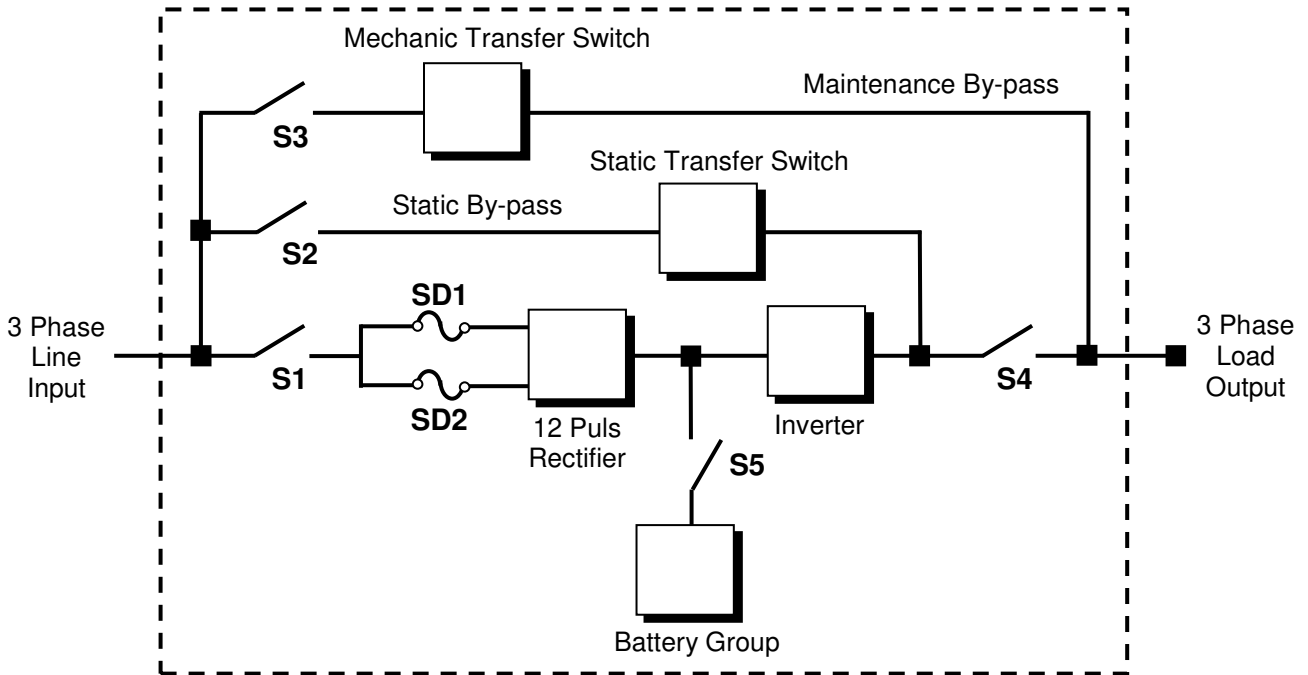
Mechanic Transfer Switch

Maintenance By-pass

S3

Static Transfer Switch

Static By-pass

S2

SD1

3 Phase Line Input

S1

SD2

12 Puls Rectifier

Inverter

S4

3 Phase Load Output

S5

Battery Group